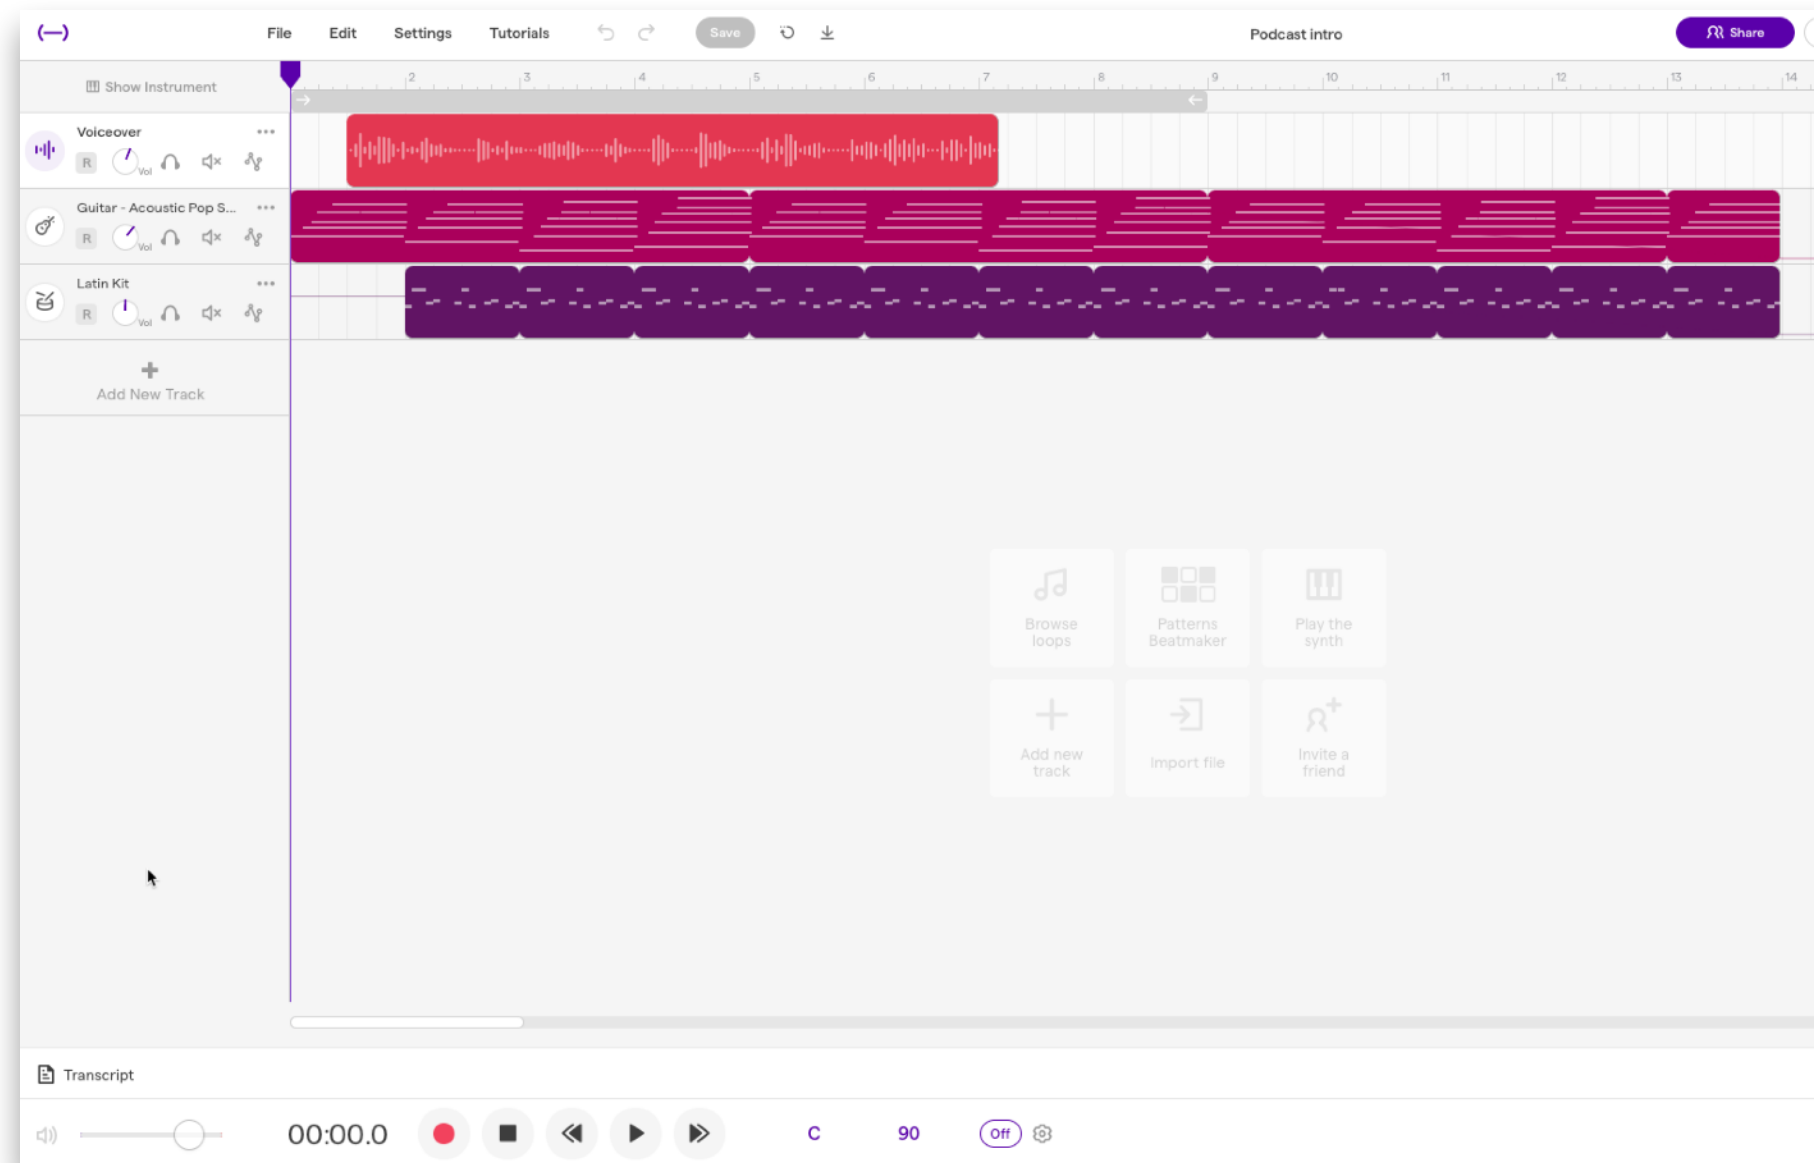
File Edit Settings Tutorials Save Podcast intro Share

Show Instrument

2 3 4 5 6 7 8 9 10 11 12 13 14

Voiceover
R Vol

Guitar - Acoustic Pop S...
R Vol

Latin Kit
R Vol

Add New Track

Browse loops

Patterns Beatmaker

Play the synth

Add new track

Import file

Invite a friend

Transcript

00:00.0

C

90

Off